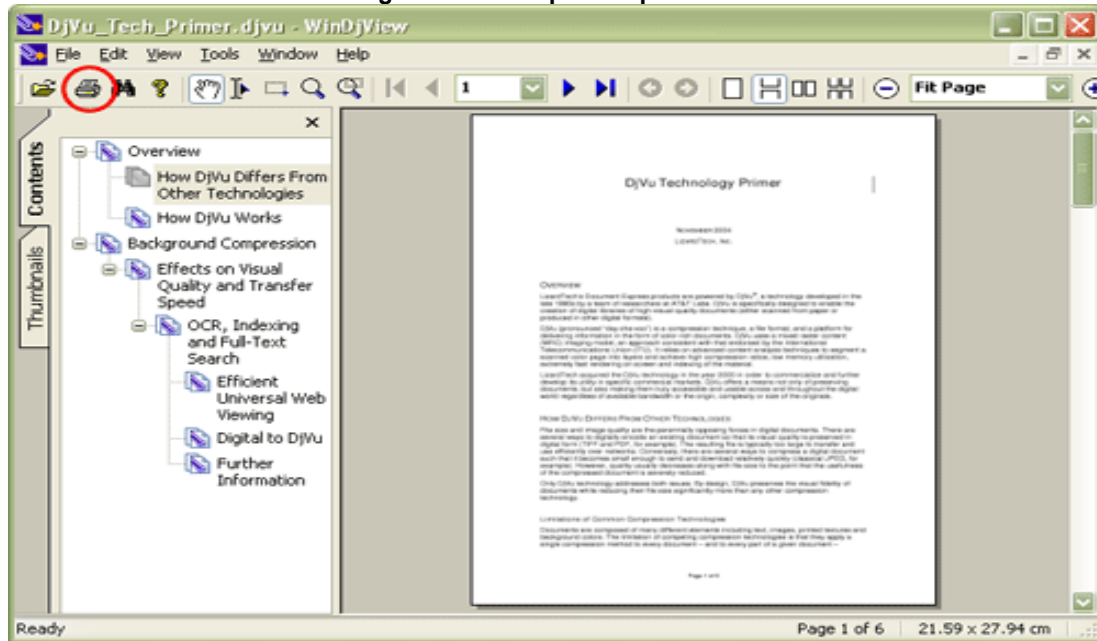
DjVu_Tech_Primer.djvu - WinDjView

File Edit View Tools Window Help

1

Fit Page

Contents

Thumbnails

Overview
How DjVu Differs From Other Technologies
How DjVu Works
Background Compression
Effects on Visual Quality and Transfer Speed
OCR, Indexing and Full-Text Search
Efficient Universal Web Viewing
Digital to DjVu
Further Information

DjVu Technology Primer

November 2004
LizardTech, Inc.

Overview

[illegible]

How DjVu Differs From Other Technologies

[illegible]

Limitations of Common Compression Technologies

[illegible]

Page 1 of 6

Ready

Page 1 of 6

21.59 x 27.94 cm